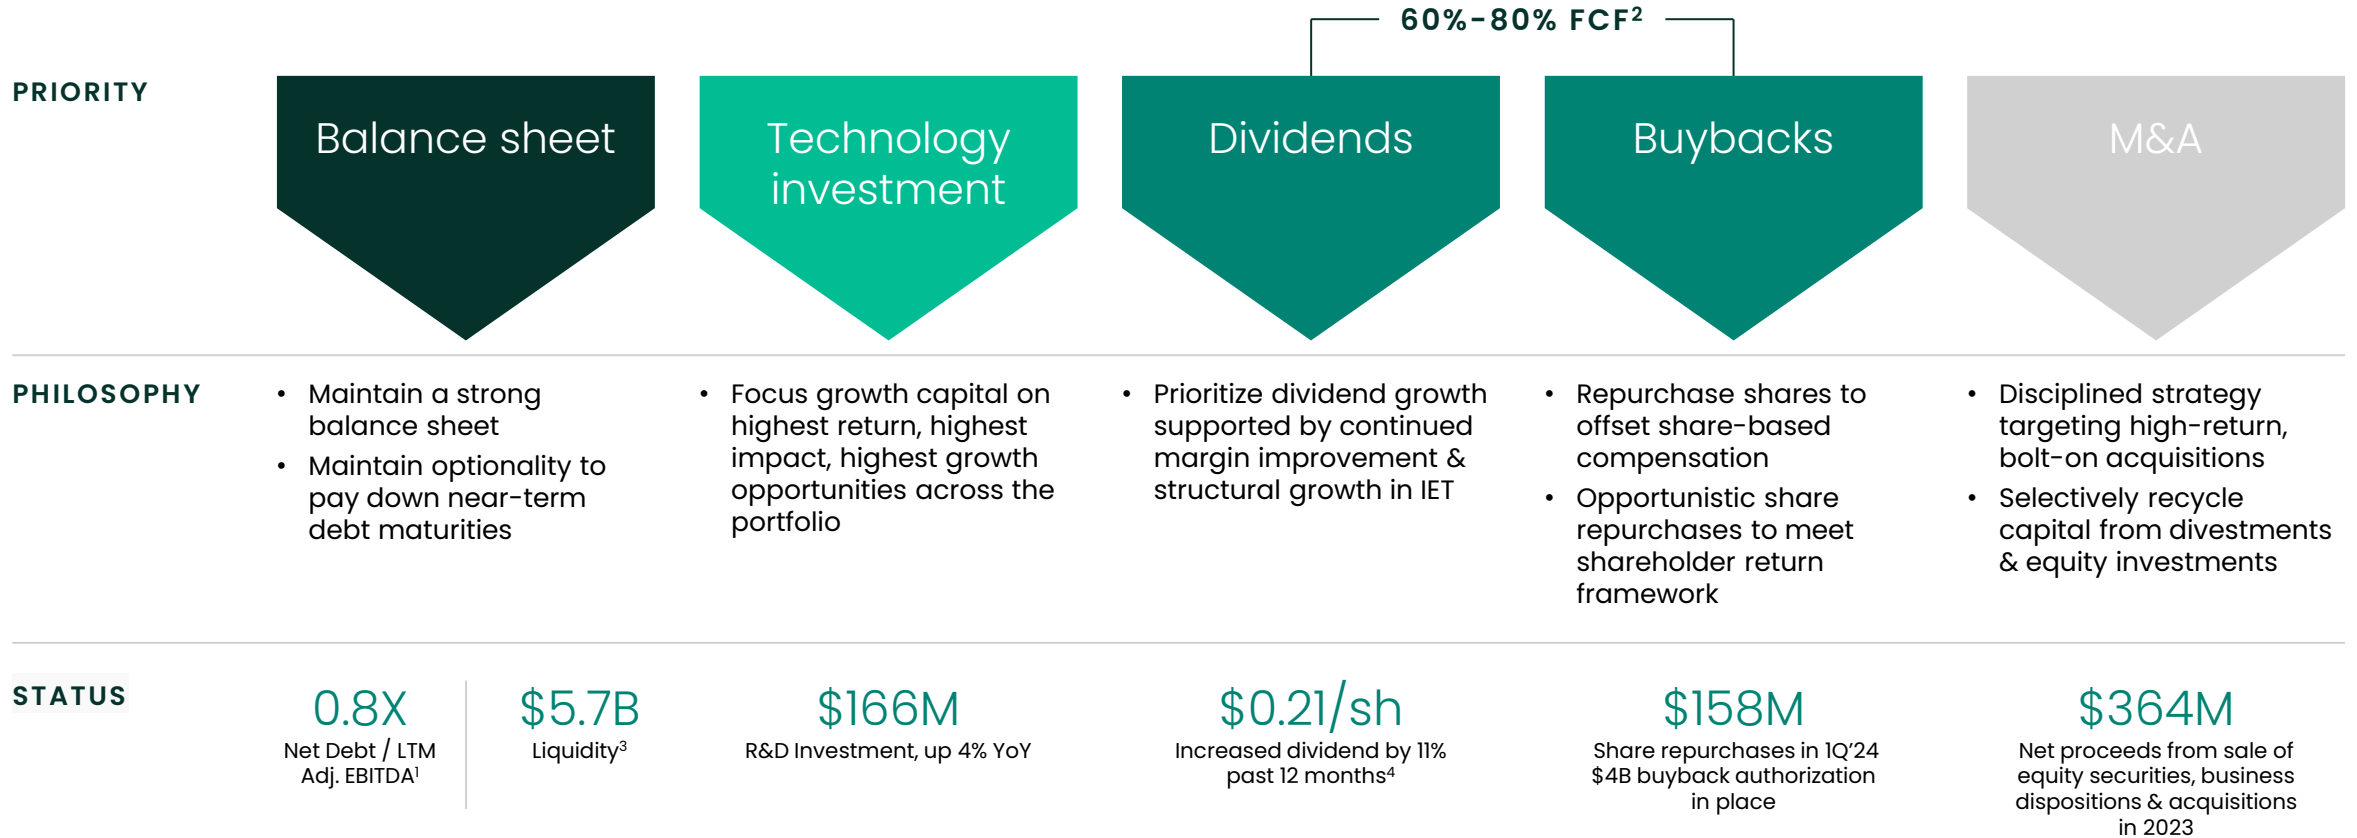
60%-80% FCF$^2$

PRIORITY

Balance sheet

Technology investment

Dividends

Buybacks

M&A

PHILOSOPHY

• Maintain a strong balance sheet
• Maintain optionality to pay down near-term debt maturities

• Focus growth capital on highest return, highest impact, highest growth opportunities across the portfolio

• Prioritize dividend growth supported by continued margin improvement & structural growth in IET

• Repurchase shares to offset share-based compensation
• Opportunistic share repurchases to meet shareholder return framework

• Disciplined strategy targeting high-return, bolt-on acquisitions
• Selectively recycle capital from divestments & equity investments

STATUS

0.8X
Net Debt / LTM Adj. EBITDA$^1$

$5.7B
Liquidity$^3$

$166M
R&D Investment, up 4% YoY

$0.21/sh
Increased dividend by 11% past 12 months$^4$

$158M
Share repurchases in 1Q'24 $4B buyback authorization in place

$364M
Net proceeds from sale of equity securities, business dispositions & acquisitions in 2023